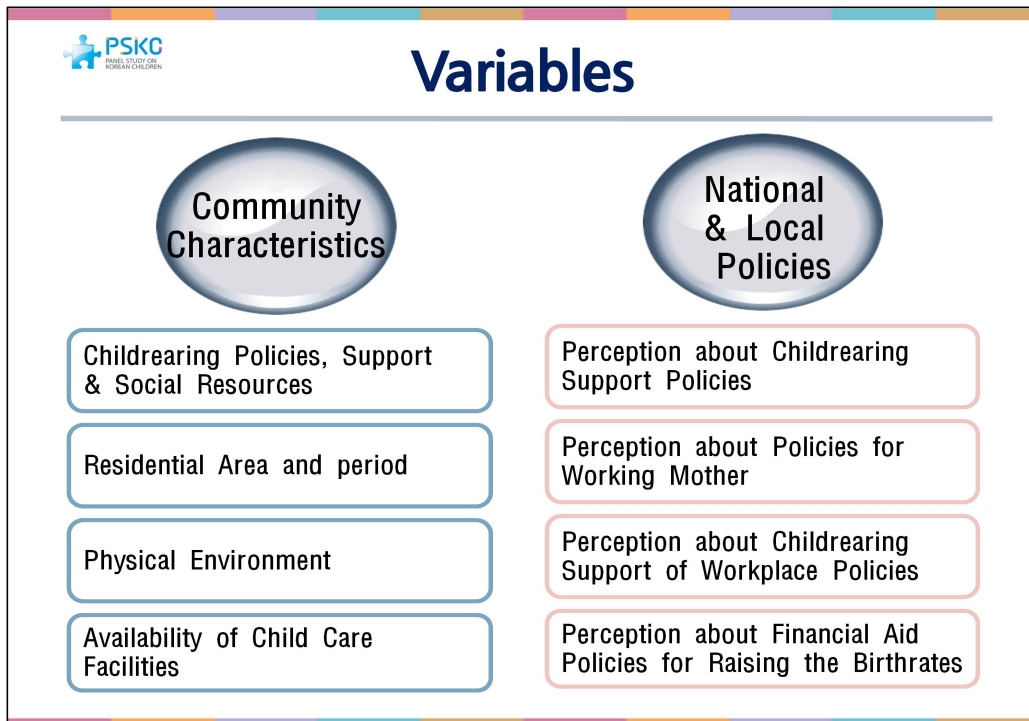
PSKC
PANEL STUDY ON KOREAN CHILDREN

Variables

Community Characteristics

National & Local Policies

Childrearing Policies, Support & Social Resources

Residential Area and period

Physical Environment

Availability of Child Care Facilities

Perception about Childrearing Support Policies

Perception about Policies for Working Mother

Perception about Childrearing Support of Workplace Policies

Perception about Financial Aid Policies for Raising the Birthrates